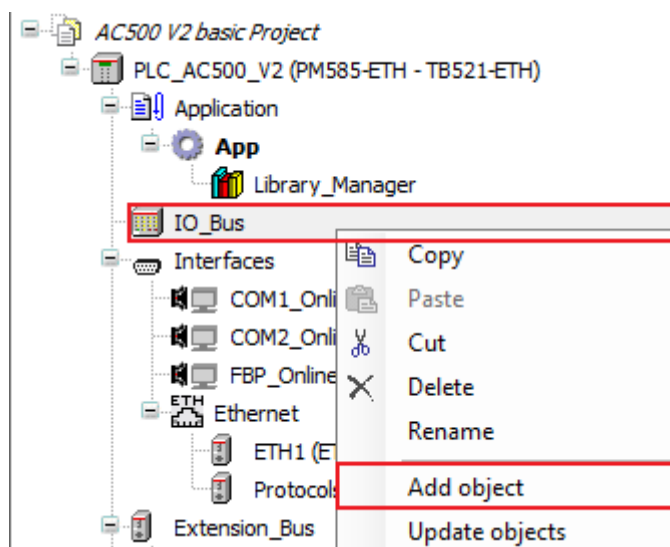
AC500 V2 basic Project
PLC_AC500_V2 (PM585-ETH - TB521-ETH)
Application
App
Library_Manager
IO_Bus
Interfaces
COM1_Onli
COM2_Onli
FBP_Online
ETH
Ethernet
ETH1 (E
Protocols
Extension_Bus

Copy
Paste
Cut
Delete
Rename
Add object
Update objects